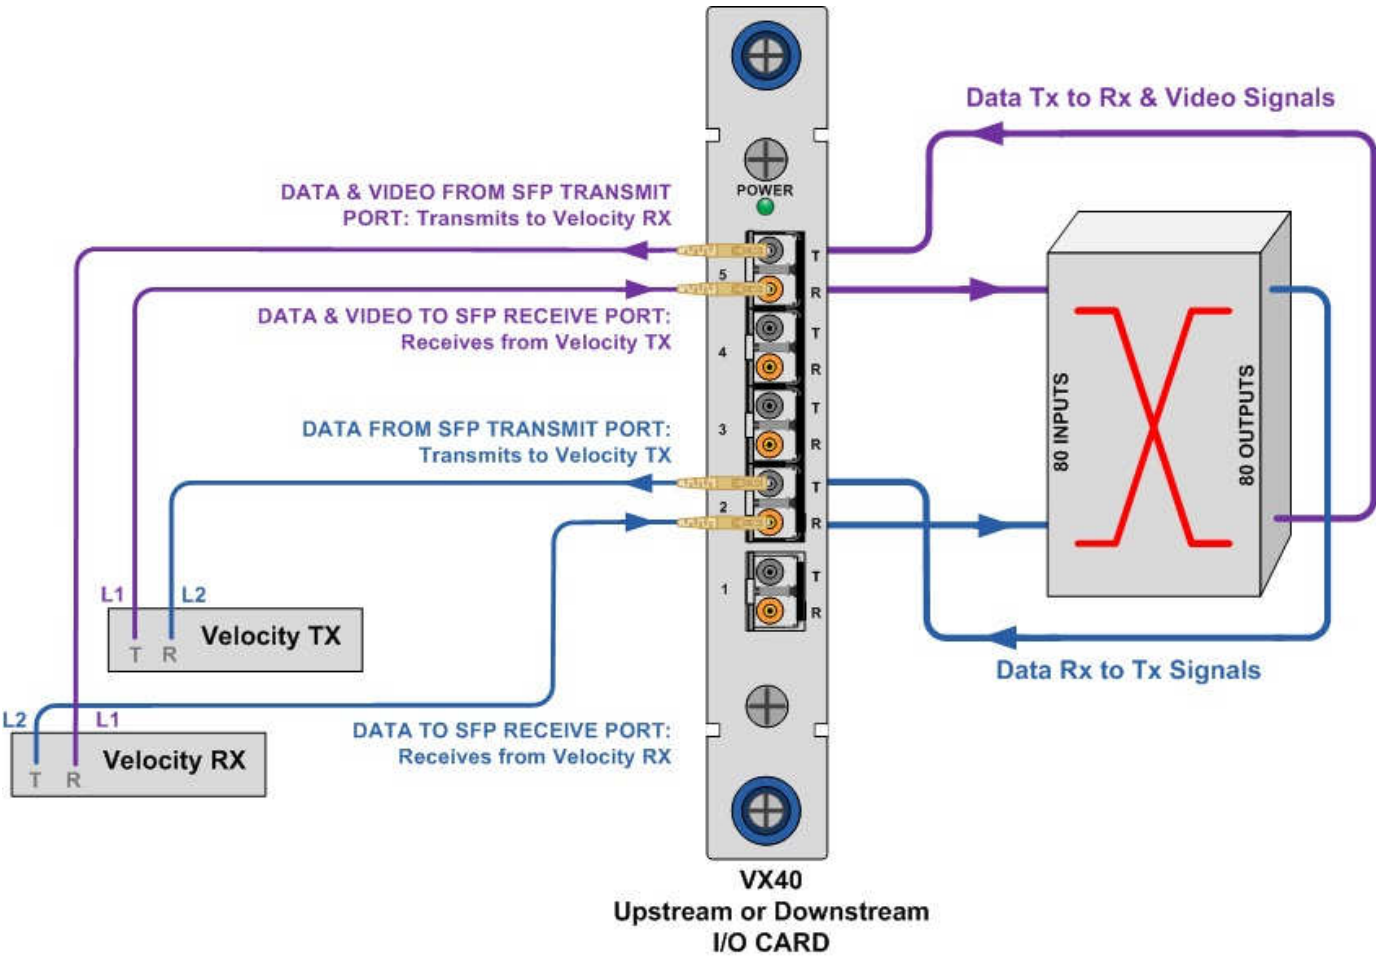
Data Tx to Rx & Video Signals

DATA & VIDEO FROM SFP TRANSMIT PORT: Transmits to Velocity RX

POWER

5

T

R

DATA & VIDEO TO SFP RECEIVE PORT: Receives from Velocity TX

4

T

R

DATA FROM SFP TRANSMIT PORT: Transmits to Velocity TX

3

T

R

2

T

R

1

T

R

80 INPUTS

80 OUTPUTS

L1

L2

Velocity TX

T R

L2

L1

Velocity RX

T R

DATA TO SFP RECEIVE PORT: Receives from Velocity RX

Data Rx to Tx Signals

VX40
Upstream or Downstream
I/O CARD